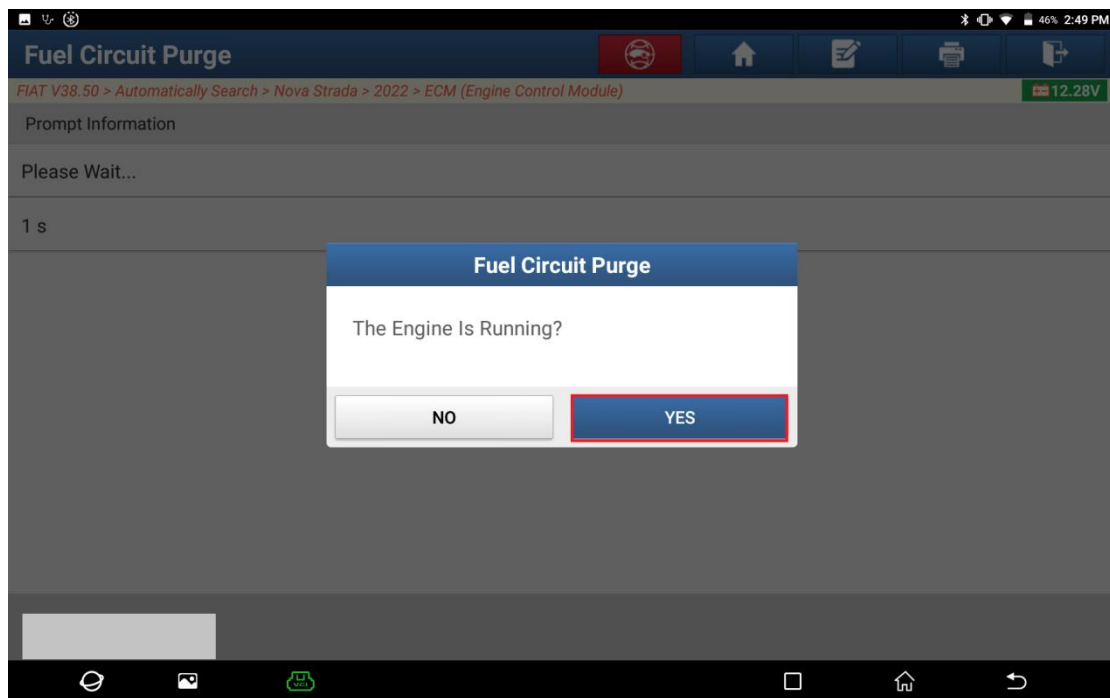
46% 2:49 PM

Fuel Circuit Purge

FIAT V38.50 > Automatically Search > Nova Strada > 2022 > ECM (Engine Control Module)

12.28V

Prompt Information

Please Wait...

1 s

Fuel Circuit Purge

The Engine Is Running?

NO

YES

VCI